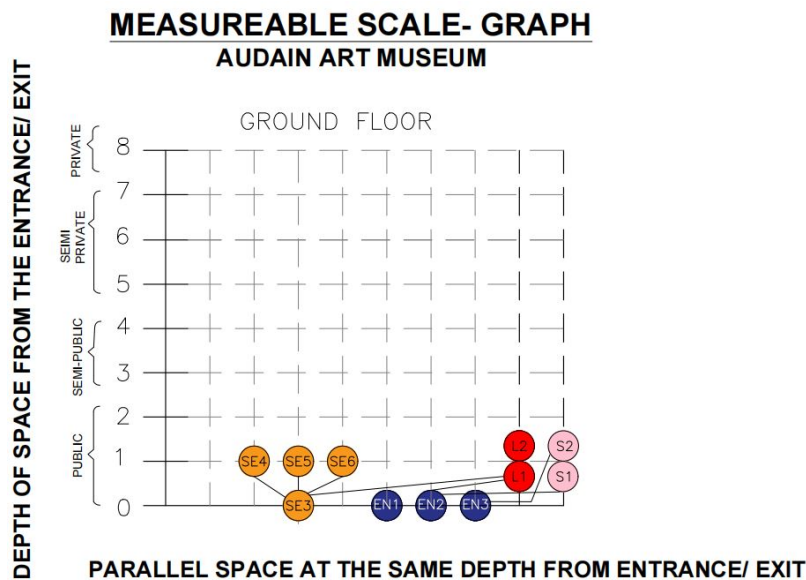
MEASUREABLE SCALE- GRAPH
AUDAIN ART MUSEUM

GROUND FLOOR

DEPTH OF SPACE FROM THE ENTRANCE/ EXIT

PRIVATE
SEIMI PRIVATE
SEMI-PUBLIC
PUBLIC

8
7
6
5
4
3
2
1
0

SE4 SE5 SE6
SE3
EN1 EN2 EN3
L2
L1
S2
S1

PARALLEL SPACE AT THE SAME DEPTH FROM ENTRANCE/ EXIT